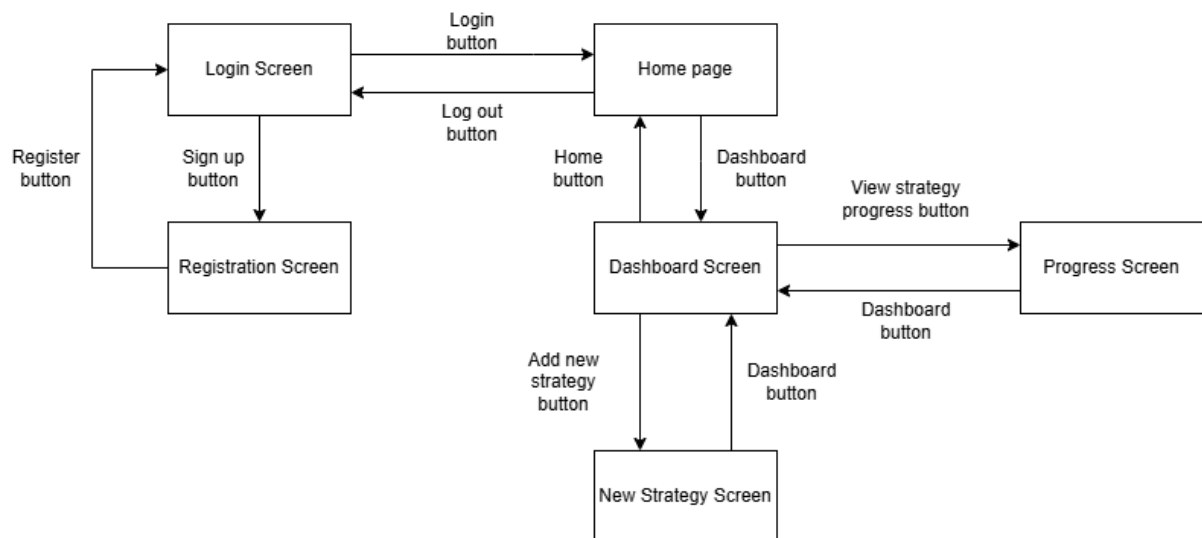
Login Screen

Login button

Home page

Log out button

Register button

Sign up button

Home button

Dashboard button

View strategy progress button

Registration Screen

Dashboard Screen

Progress Screen

Dashboard button

Add new strategy button

Dashboard button

New Strategy Screen